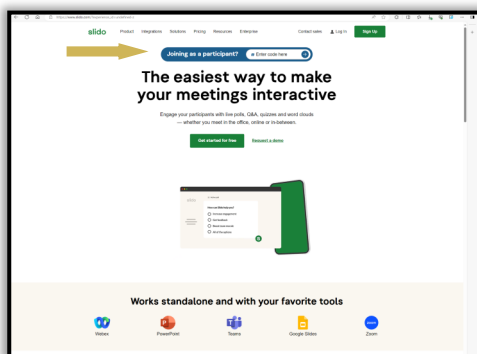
slido Product Integrations Solutions Pricing Resources Enterprise Contact sales Log In Sign Up

Joining as a participant? # Enter code here

The easiest way to make your meetings interactive

Engage your participants with live polls, Q&A, quizzes and word clouds — whether you meet in the office, online or in-between.

Get started for free Request a demo

Works standalone and with your favorite tools

Webex PowerPoint Teams Google Slides Zoom